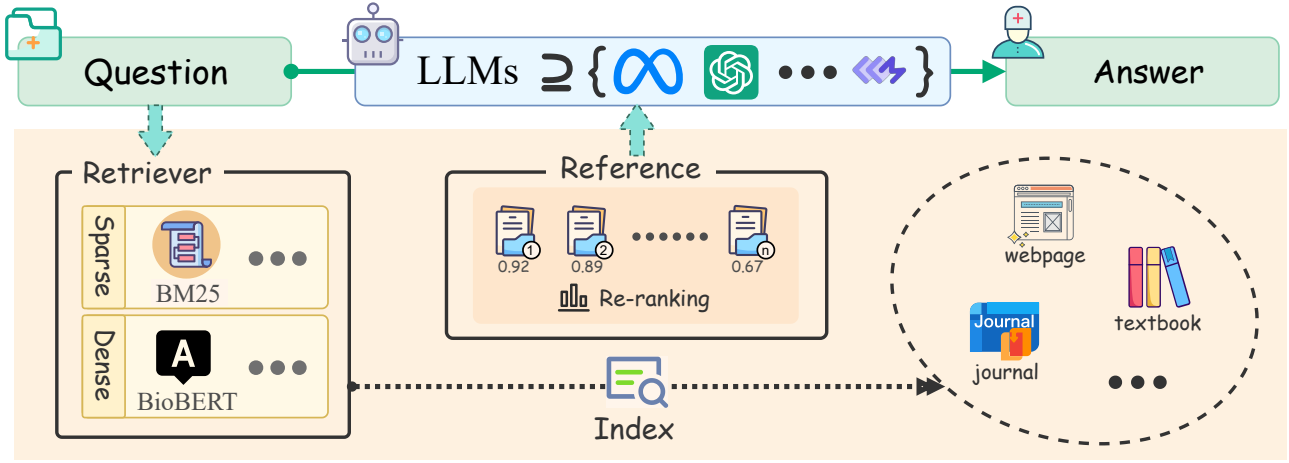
Question

LLMs $\supseteq$ { ••• }

Answer

Retriever

Sparse

BM25

•••

Dense

A

BioBERT

•••

Reference

1
0.92

2
0.89

••••••

n
0.67

Re-ranking

Index

webpage

textbook

Journal

journal

•••